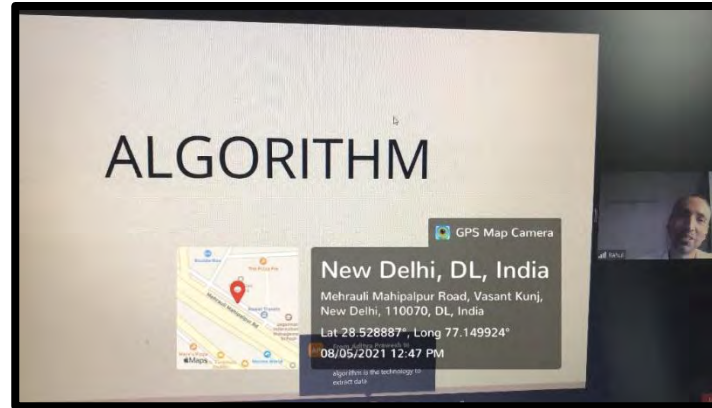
ALGORITHM

GPS Map Camera

New Delhi, DL, India

Mehrauli Mahipalpur Road, Vasant Kunj, New Delhi, 110070, DL, India

Lat 28.528887°, Long 77.149924°

08/05/2021 12:47 PM

Maps

Algorithm is the technology to extract data

Rahul